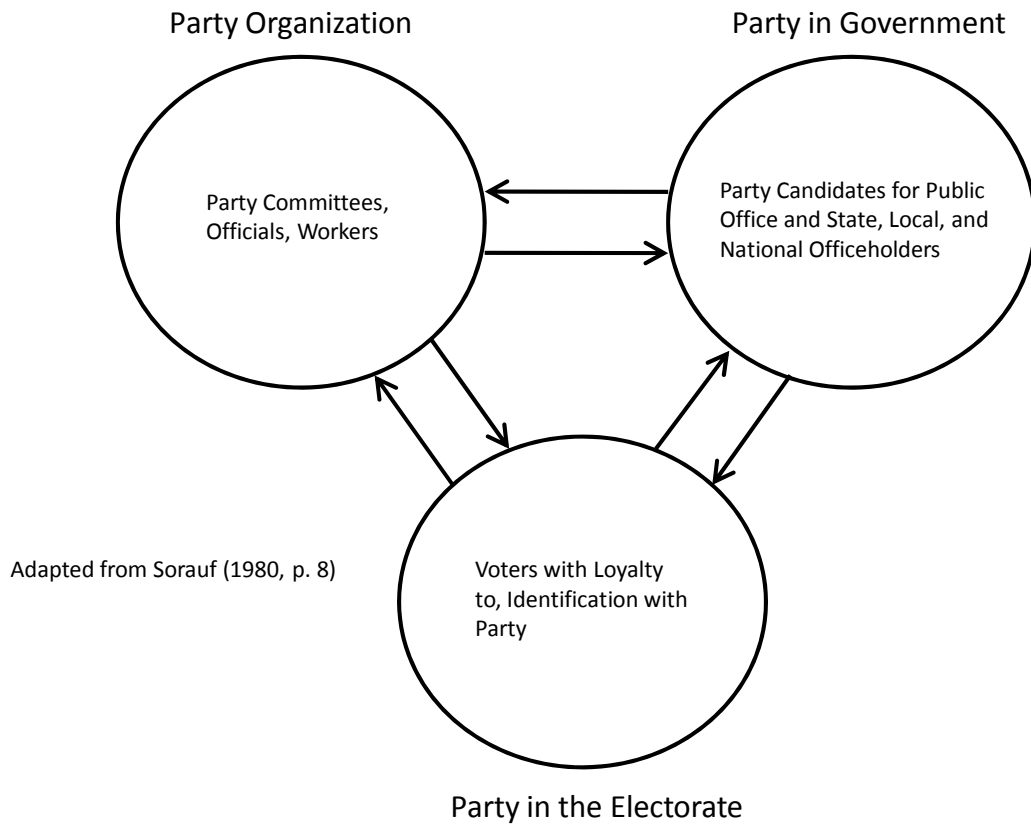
Party Organization

Party in Government

Party Committees, Officials, Workers

Party Candidates for Public Office and State, Local, and National Officeholders

Adapted from Sorauf (1980, p. 8)

Voters with Loyalty to, Identification with Party

Party in the Electorate